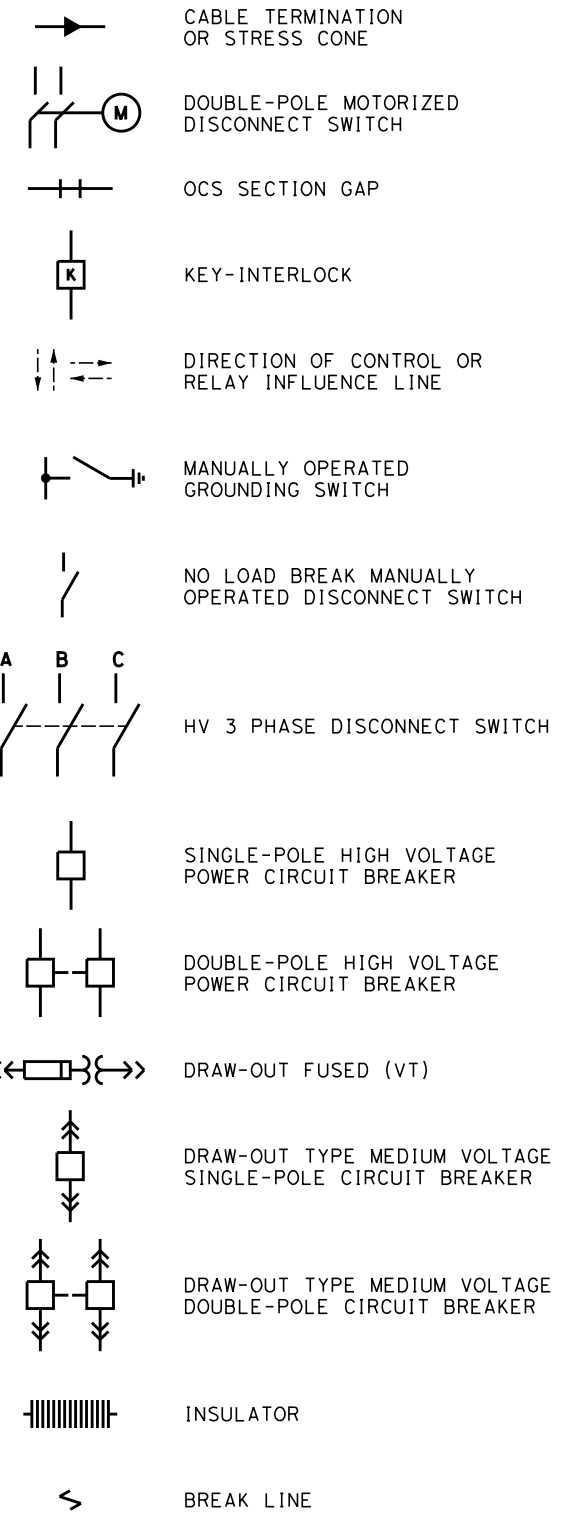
CABLE TERMINATION OR STRESS CONE

M

DOUBLE-POLE MOTORIZED DISCONNECT SWITCH

OCS SECTION GAP

K

KEY-INTERLOCK

DIRECTION OF CONTROL OR RELAY INFLUENCE LINE

MANUALLY OPERATED GROUNDING SWITCH

NO LOAD BREAK MANUALLY OPERATED DISCONNECT SWITCH

A B C

HV 3 PHASE DISCONNECT SWITCH

SINGLE-POLE HIGH VOLTAGE POWER CIRCUIT BREAKER

DOUBLE-POLE HIGH VOLTAGE POWER CIRCUIT BREAKER

DRAW-OUT FUSED (VT)

DRAW-OUT TYPE MEDIUM VOLTAGE SINGLE-POLE CIRCUIT BREAKER

DRAW-OUT TYPE MEDIUM VOLTAGE DOUBLE-POLE CIRCUIT BREAKER

INSULATOR

BREAK LINE